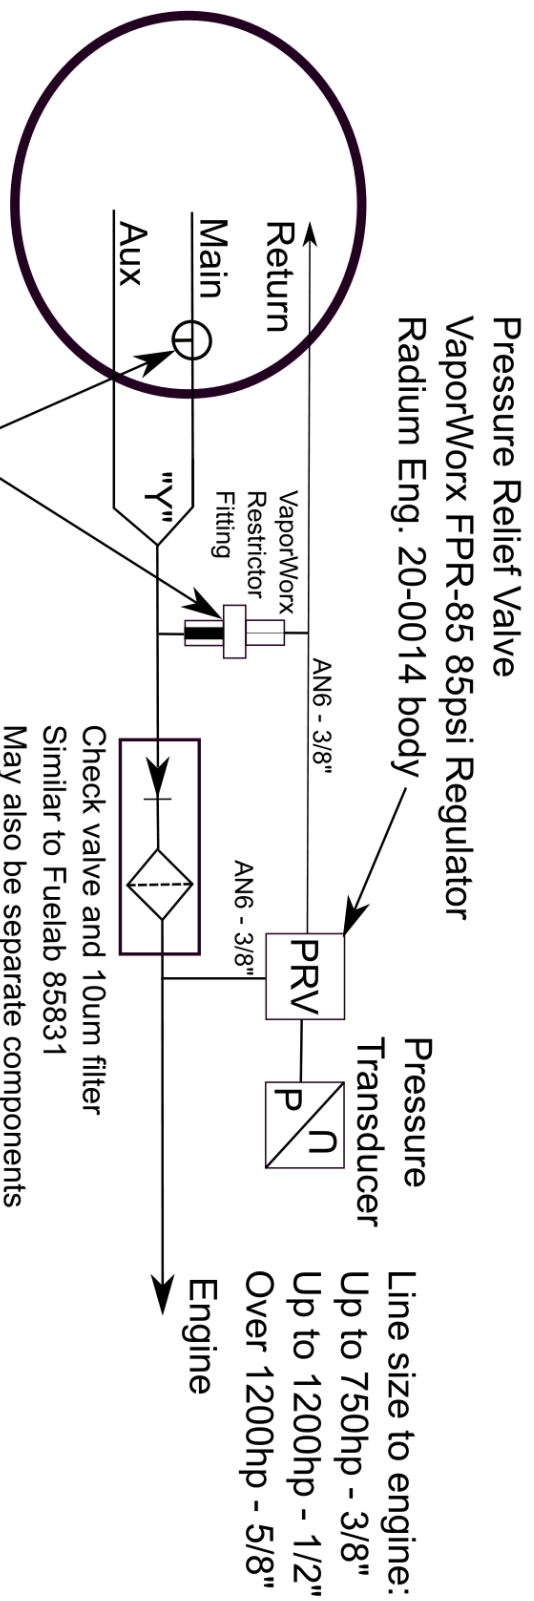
Pressure Relief Valve
VaporWorx FPR-85 85psi Regulator
Radium Eng. 20-0014 body

Return

Main

Aux

"Y"

VaporWorx
Restrictor
Fitting

AN6 - 3/8"

AN6 - 3/8"

PRV

Pressure
Transducer

P

U

Check valve and 10um filter
Similar to Fuelab 85831
May also be separate components

Line size to engine:
Up to 750hp - 3/8"
Up to 1200hp - 1/2"
Over 1200hp - 5/8"

Engine